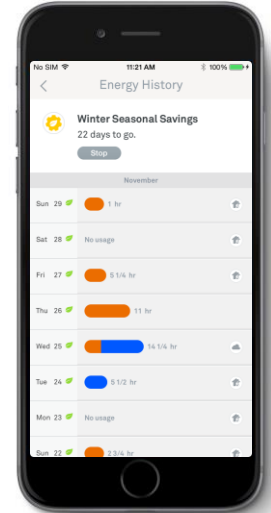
No SIM 11:21 AM 100%

Energy History

Winter Seasonal Savings
22 days to go.

Stop

November

Sun 29 1 hr
Sat 28 No usage
Fri 27 5 1/4 hr
Thu 26 11 hr
Wed 25 14 1/4 hr
Tue 24 5 1/2 hr
Mon 23 No usage
Sun 22 2 3/4 hr